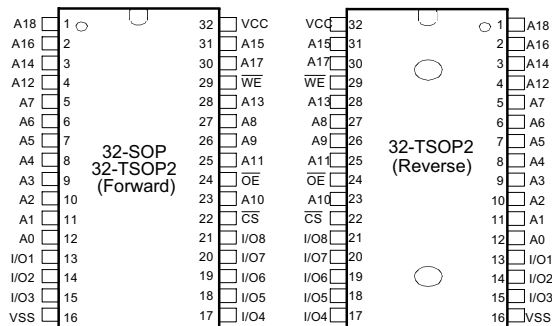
A18 1 32 VCC
A16 2 31 A15
A14 3 30 A17
A12 4 29 $\overline{WE}$
A7 5 28 A13
A6 6 27 A8
A5 7 26 A9
A4 8 25 A11
A3 9 24 $\overline{OE}$
A2 10 23 A10
A1 11 22 $\overline{CS}$
A0 12 21 I/O8
I/O1 13 20 I/O7
I/O2 14 19 I/O6
I/O3 15 18 I/O5
VSS 16 17 I/O4

32-SOP
32-TSOP2
(Forward)

VCC 32 1 A18
A15 31 2 A16
A17 30 3 A14
$\overline{WE}$ 29 4 A12
A13 28 5 A7
A8 27 6 A6
A9 26 7 A5
A11 25 8 A4
$\overline{OE}$ 24 9 A3
A10 23 10 A2
$\overline{CS}$ 22 11 A1
I/O8 21 12 A0
I/O7 20 13 I/O1
I/O6 19 14 I/O2
I/O5 18 15 I/O3
I/O4 17 16 VSS

32-TSOP2
(Reverse)